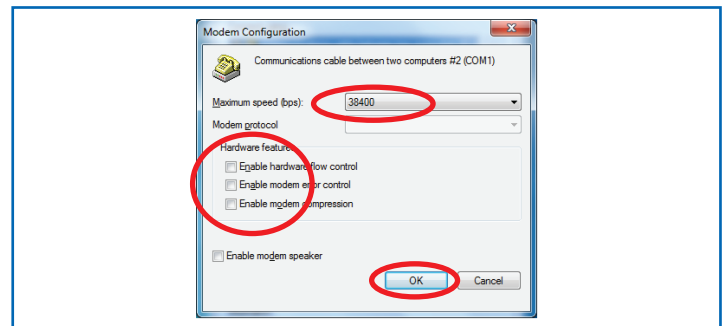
Modem Configuration

Communications cable between two computers #2 (COM1)

Maximum speed (bps): 38400

Modem protocol

Hardware features

Enable hardware flow control

Enable modem error control

Enable modem compression

Enable modem speaker

OK

Cancel